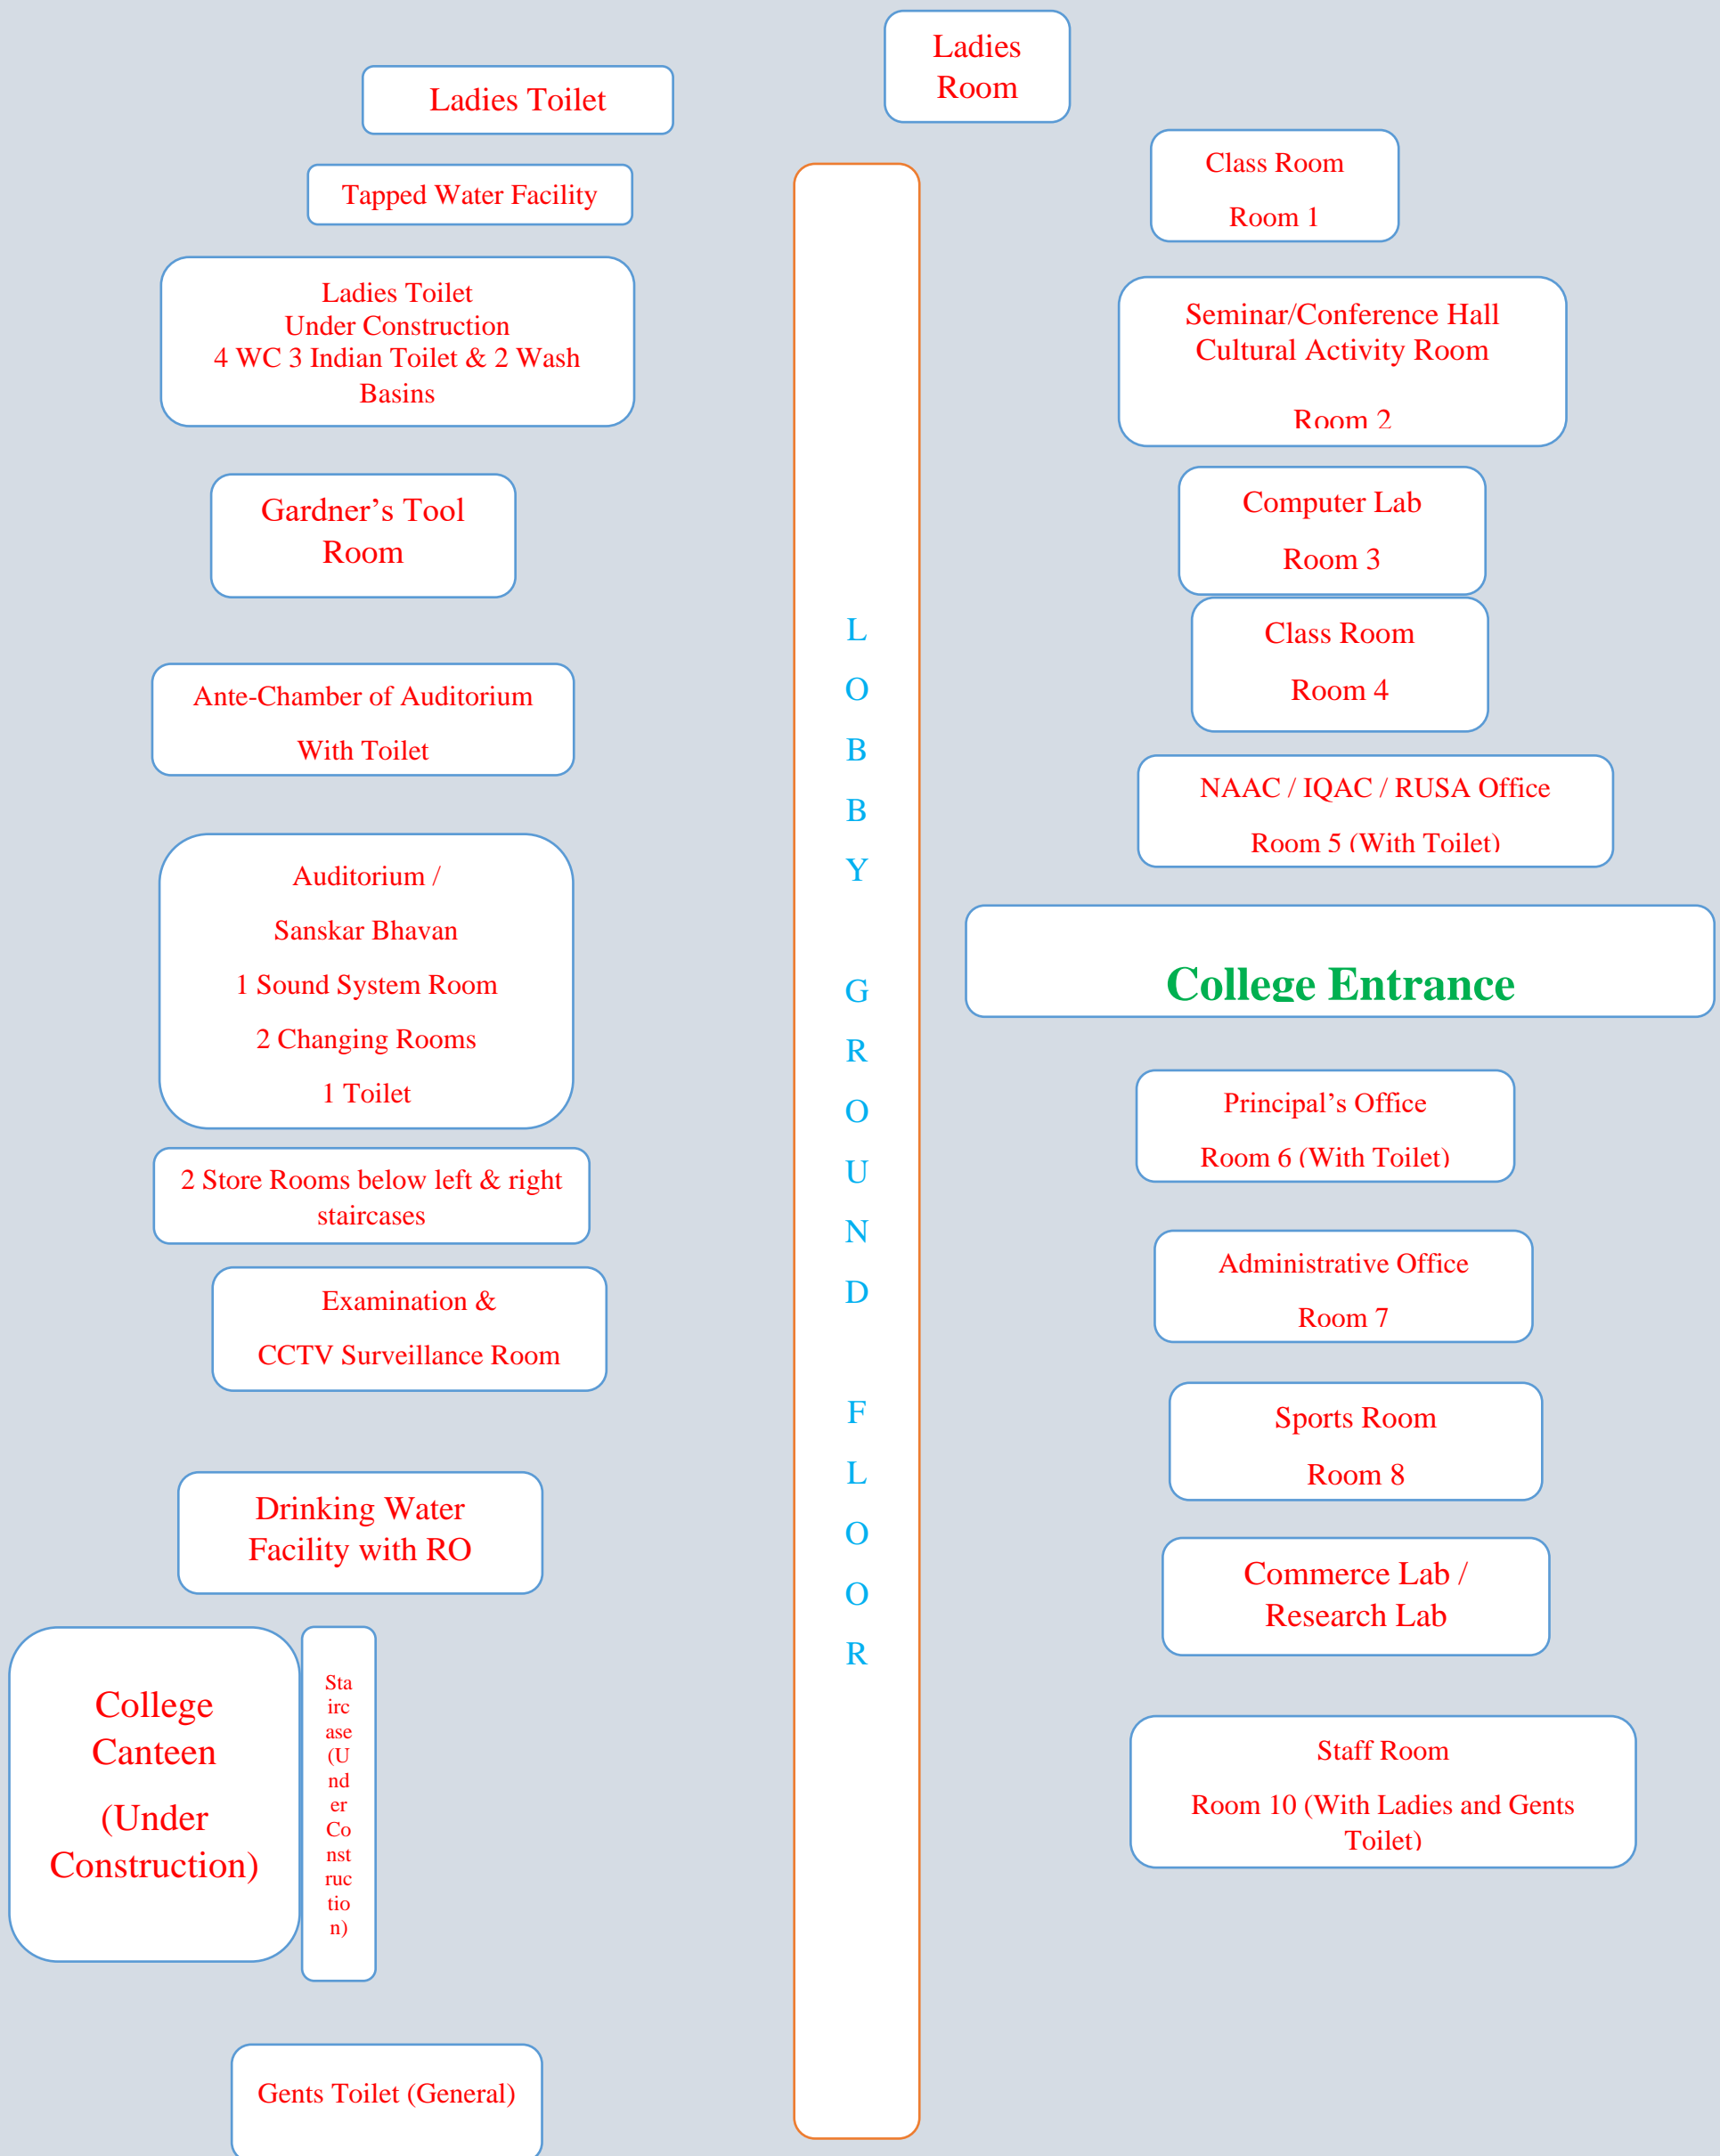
Ladies Room

Ladies Toilet

Tapped Water Facility

Class Room

Room 1

Ladies Toilet
Under Construction
4 WC 3 Indian Toilet & 2 Wash Basins

Seminar/Conference Hall
Cultural Activity Room

Room 2

Gardner's Tool Room

Computer Lab

Room 3

Class Room

Room 4

L O B B Y G R O U N D F L O O R

Ante-Chamber of Auditorium

With Toilet

NAAC / IQAC / RUSA Office

Room 5 (With Toilet)

Auditorium /

Sanskar Bhavan

1 Sound System Room

2 Changing Rooms

1 Toilet

College Entrance

Principal's Office

Room 6 (With Toilet)

2 Store Rooms below left & right staircases

Examination &

CCTV Surveillance Room

Administrative Office

Room 7

Sports Room

Room 8

Drinking Water Facility with RO

Commerce Lab / Research Lab

College Canteen

(Under Construction)

Staircase (Under Construction)

Staff Room

Room 10 (With Ladies and Gents Toilet)

Gents Toilet (General)